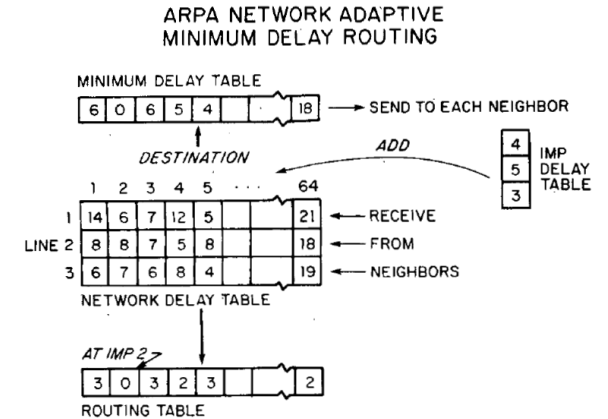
ARPA NETWORK ADAPTIVE
MINIMUM DELAY ROUTING

MINIMUM DELAY TABLE

| 6 | 0 | 6 | 5 | 4 | | | 18 |
|---|---|---|---|---|---|---|---|

SEND TO EACH NEIGHBOR

DESTINATION

ADD

| 4 |
|---|
| 5 |
| 3 |

IMP DELAY TABLE

| | 1 | 2 | 3 | 4 | 5 | ··· | | 64 |
|---|---|---|---|---|---|---|---|---|
| 1 | 14 | 6 | 7 | 12 | 5 | | | 21 |
| LINE 2 | 8 | 8 | 7 | 5 | 8 | | | 18 |
| 3 | 6 | 7 | 6 | 8 | 4 | | | 19 |

RECEIVE
FROM
NEIGHBORS

NETWORK DELAY TABLE

AT IMP 2

| 3 | 0 | 3 | 2 | 3 | | | 2 |
|---|---|---|---|---|---|---|---|

ROUTING TABLE